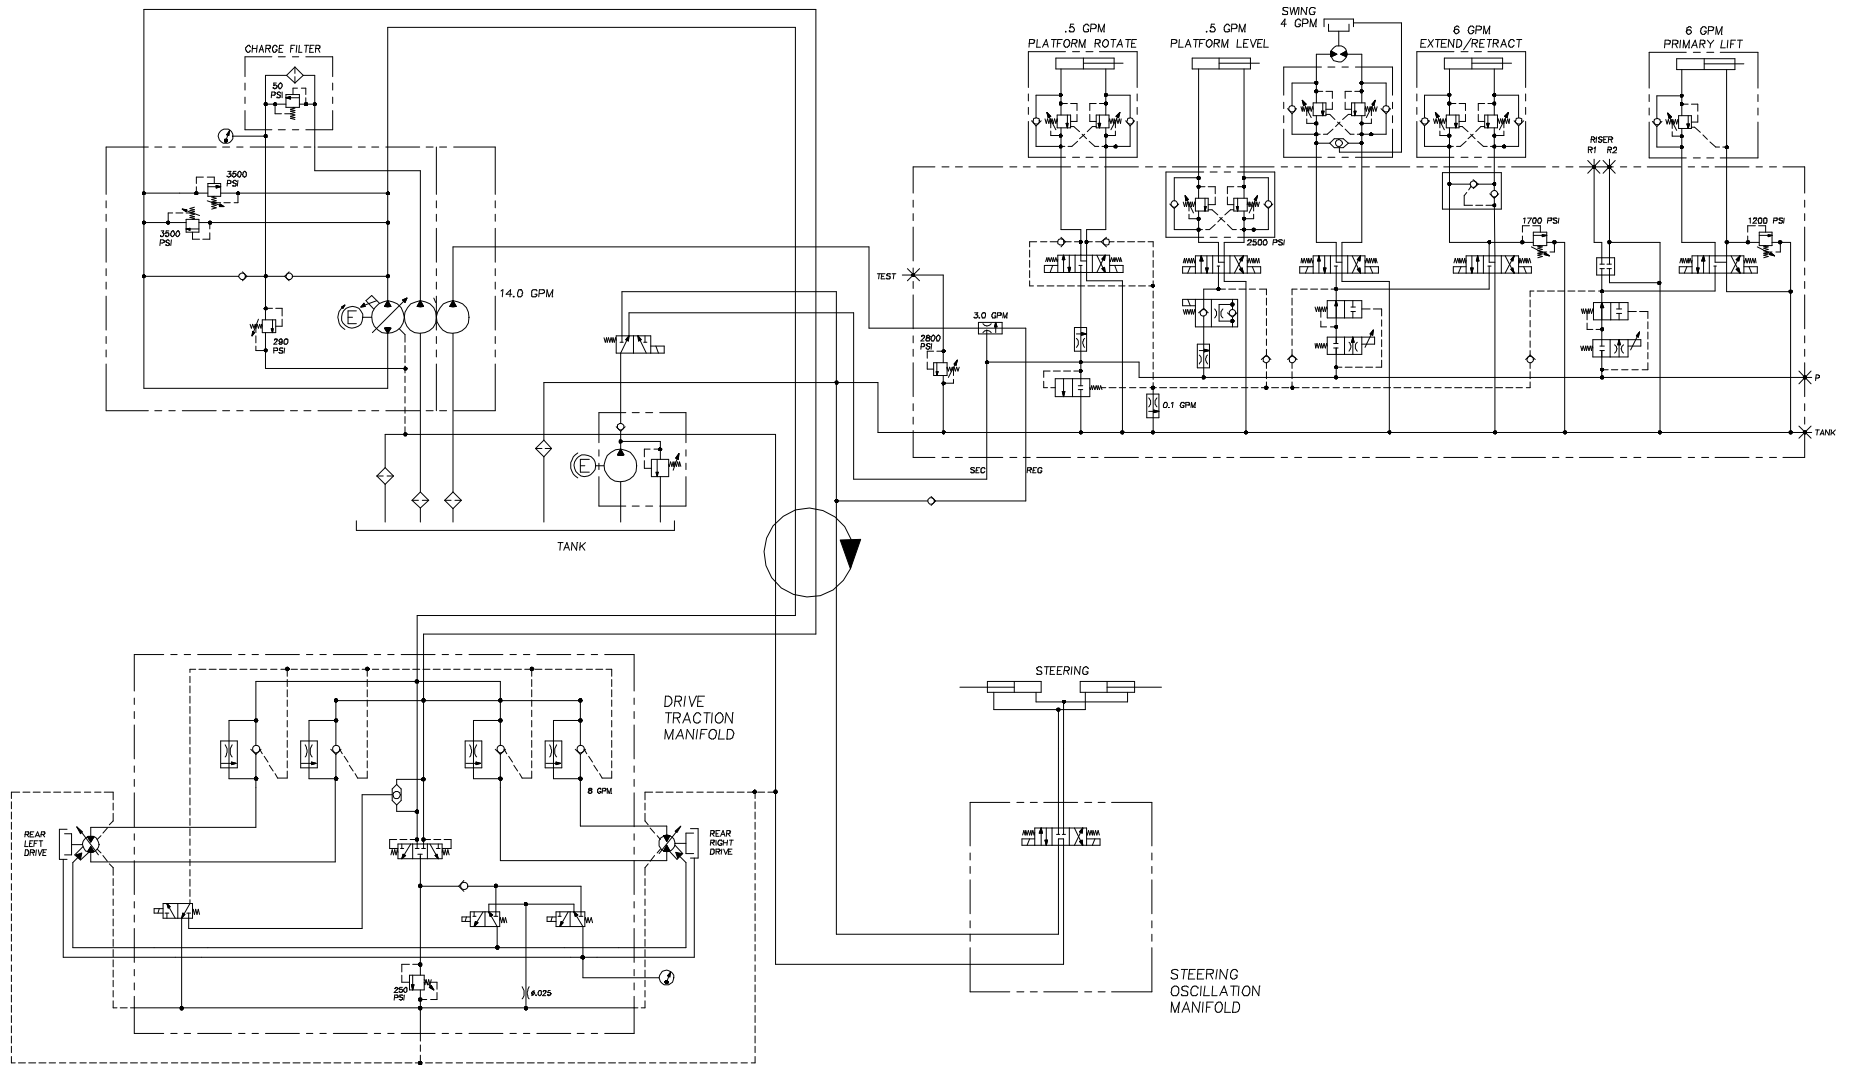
CHARGE FILTER
50 PSI
3500 PSI
3500 PSI
290 PSI
14.0 GPM
TANK
.5 GPM
PLATFORM ROTATE
.5 GPM
PLATFORM LEVEL
SWING
4 GPM
6 GPM
EXTEND/RETRACT
6 GPM
PRIMARY LIFT
RISER
R1 R2
2500 PSI
1700 PSI
1200 PSI
TEST
2800 PSI
3.0 GPM
0.1 GPM
P
TANK
SEC
REG
DRIVE
TRACTION
MANIFOLD
8 GPM
REAR LEFT DRIVE
REAR RIGHT DRIVE
250 PSI
ø.025
STEERING
STEERING
OSCILLATION
MANIFOLD